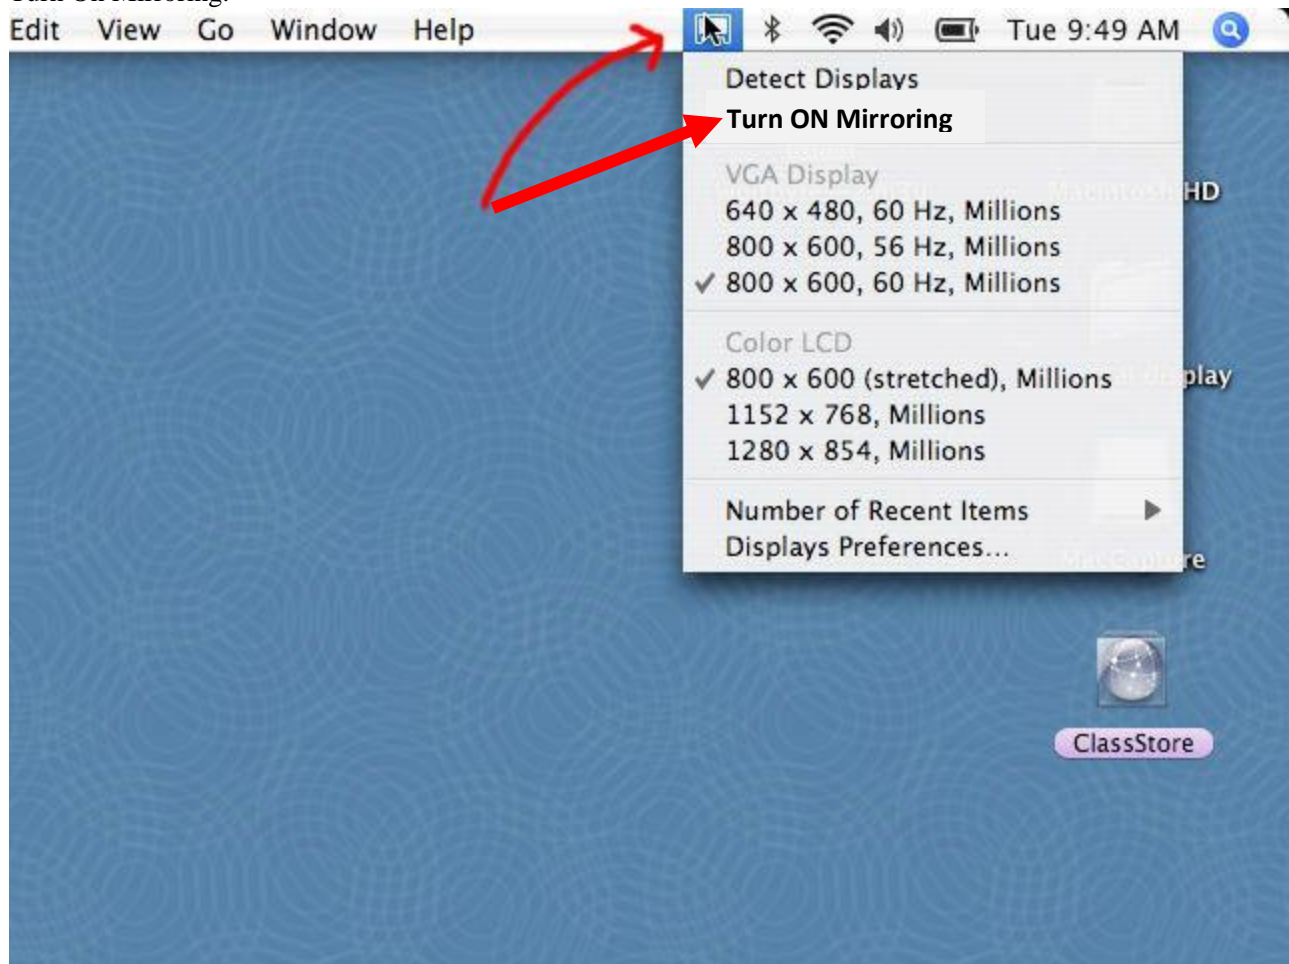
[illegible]

Edit View Go Window Help

Tue 9:49 AM

Detect Displays
Turn ON Mirroring

VGA Display
640 x 480, 60 Hz, Millions
800 x 600, 56 Hz, Millions
✓ 800 x 600, 60 Hz, Millions

Color LCD
✓ 800 x 600 (stretched), Millions
1152 x 768, Millions
1280 x 854, Millions

Number of Recent Items
Displays Preferences...

HD

play

re

ClassStore